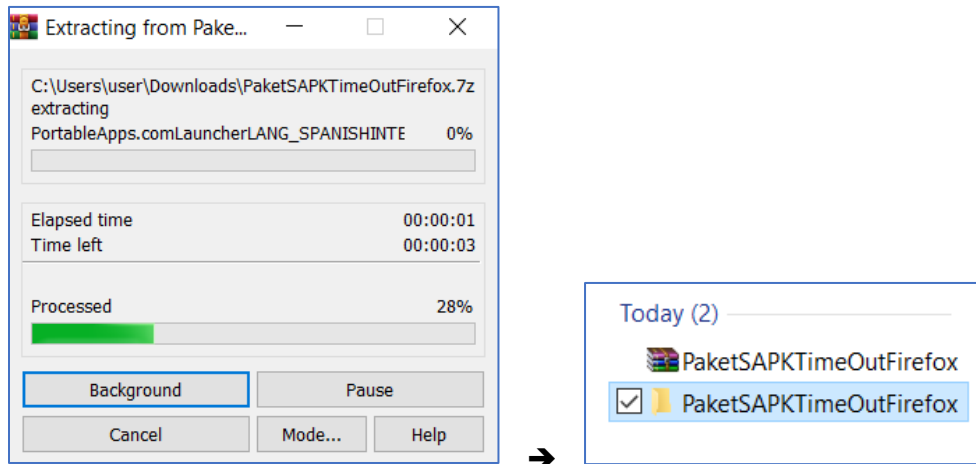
Extracting from Pake...

C:\Users\user\Downloads\PaketSAPKTimeOutFirefox.7z
extracting
PortableApps.comLauncherLANG_SPANISHINTE 0%

Elapsed time 00:00:01
Time left 00:00:03

Processed 28%

Background
Pause
Cancel
Mode...
Help

➔

Today (2)
PaketSAPKTimeOutFirefox
PaketSAPKTimeOutFirefox